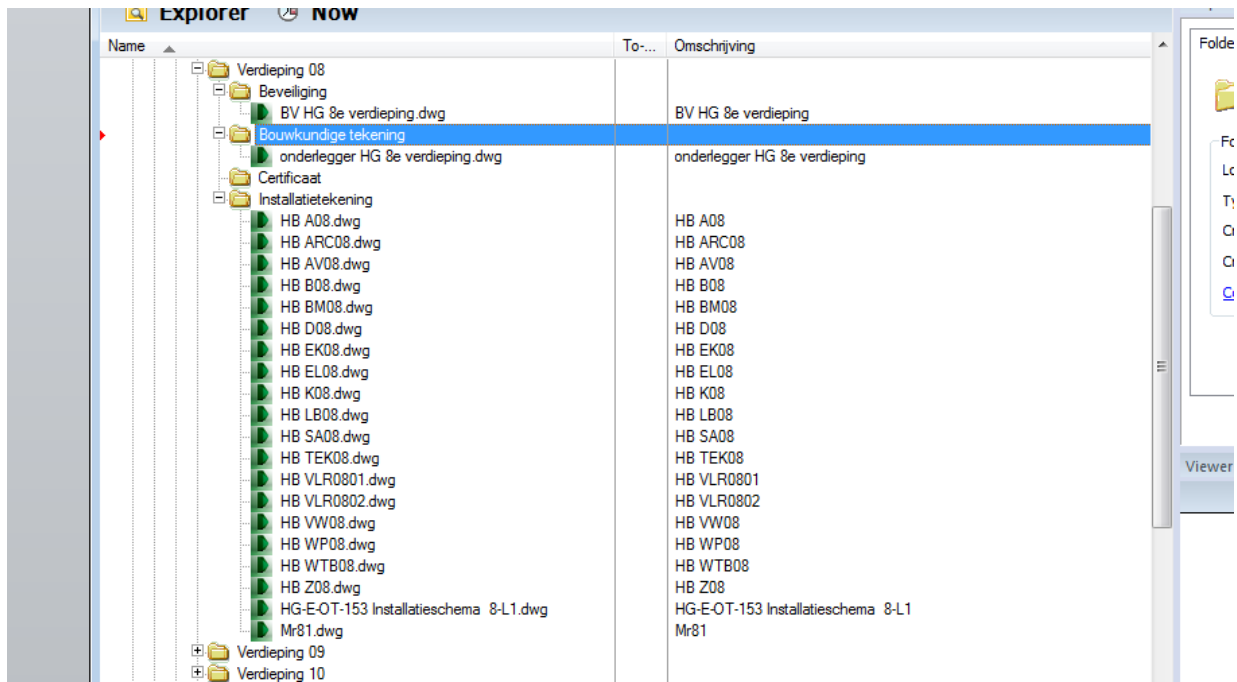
Explorer Now

| Name | To-... | Omschrijving |
|---|---|---|
| Verdieping 08 | | |
| Beveiliging | | |
| BV HG 8e verdieping.dwg | | BV HG 8e verdieping |
| Bouwkundige tekening | | |
| onderlegger HG 8e verdieping.dwg | | onderlegger HG 8e verdieping |
| Certificaat | | |
| Installatietekening | | |
| HB A08.dwg | | HB A08 |
| HB ARC08.dwg | | HB ARC08 |
| HB AV08.dwg | | HB AV08 |
| HB B08.dwg | | HB B08 |
| HB BM08.dwg | | HB BM08 |
| HB D08.dwg | | HB D08 |
| HB EK08.dwg | | HB EK08 |
| HB EL08.dwg | | HB EL08 |
| HB K08.dwg | | HB K08 |
| HB LB08.dwg | | HB LB08 |
| HB SA08.dwg | | HB SA08 |
| HB TEK08.dwg | | HB TEK08 |
| HB VLR0801.dwg | | HB VLR0801 |
| HB VLR0802.dwg | | HB VLR0802 |
| HB VW08.dwg | | HB VW08 |
| HB WP08.dwg | | HB WP08 |
| HB WTB08.dwg | | HB WTB08 |
| HB Z08.dwg | | HB Z08 |
| HG-E-OT-153 Installatieschema 8-L1.dwg | | HG-E-OT-153 Installatieschema 8-L1 |
| Mr81.dwg | | Mr81 |
| Verdieping 09 | | |
| Verdieping 10 | | |

Folde
Fo
Lo
Ty
Cr
Cr
Co
Viewer